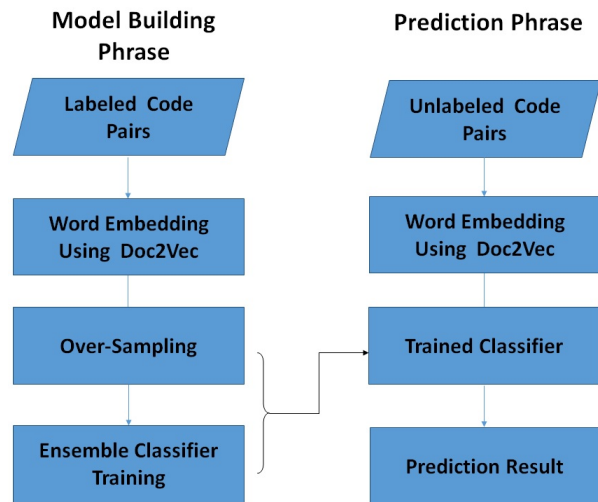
Model Building Phrase

Labeled Code Pairs

Word Embedding Using Doc2Vec

Over-Sampling

Ensemble Classifier Training

Prediction Phrase

Unlabeled Code Pairs

Word Embedding Using Doc2Vec

Trained Classifier

Prediction Result